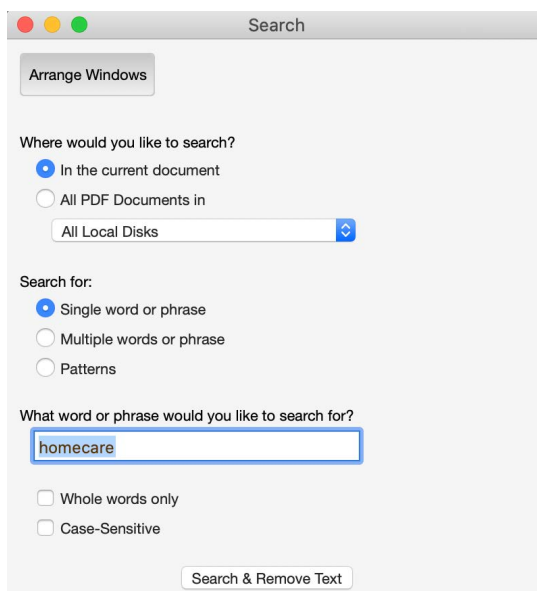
Search

Arrange Windows

Where would you like to search?

In the current document

All PDF Documents in

All Local Disks

Search for:

Single word or phrase

Multiple words or phrase

Patterns

What word or phrase would you like to search for?

homecare

Whole words only

Case-Sensitive

Search & Remove Text